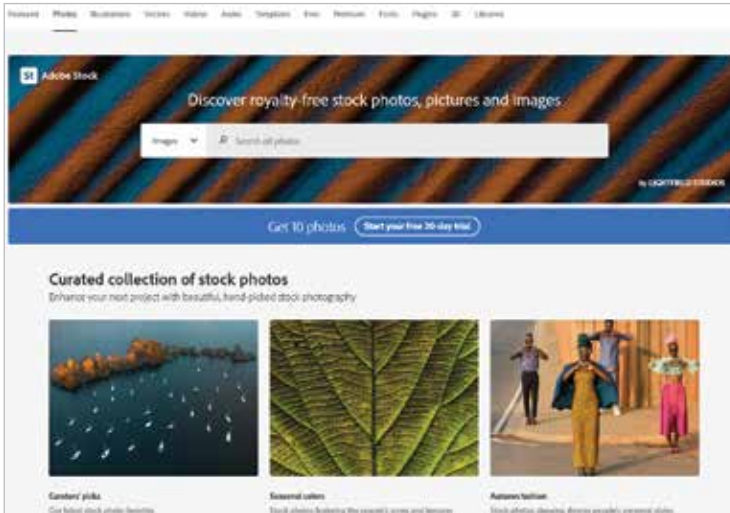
Featured Photos Illustrations Vectors Videos Audio Templates Free Premium Fonts Plugins 3D Libraries

St Adobe Stock

Discover royalty-free stock photos, pictures and images

Images Search all photos

by LIGHTFIELD STUDIOS

Get 10 photos Start your free 30-day trial

Curated collection of stock photos

Enhance your next project with beautiful, hand-picked stock photography

Curators' picks

Our latest stock photo favorites

Seasonal colors

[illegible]

Autumn fashion

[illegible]